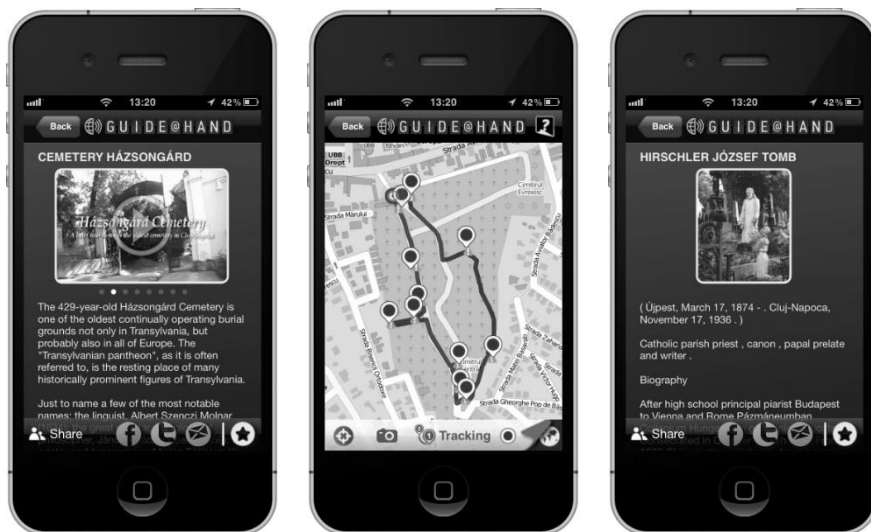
13:20 42%
Back GUIDE@HAND
CEMETERY HÁZSONGÁRD
Házsongárd Cemetery
The 429-year-old Házsongárd Cemetery is one of the oldest continually operating burial grounds not only in Transylvania, but probably also in all of Europe. The "Transylvanian pantheon", as it is often referred to, is the resting place of many historically prominent figures of Transylvania.

Just to name a few of the most notable names: the linguist, Albert Szenczi Molnar, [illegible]
Share

13:20 42%
Back GUIDE@HAND
Strada Mărului
Strada Avram Iancu
Cimitirul Evreiesc
Tracking

13:20 42%
Back GUIDE@HAND
HIRSCHLER JÓZSEF TOMB
( Újpest, March 17, 1874 - . Cluj-Napoca, November 17, 1936 . )

Catholic parish priest , canon , papal prelate and writer .

Biography

After high school principal piarist Budapest to Vienna and Rome Pázmáneumban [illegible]
Share